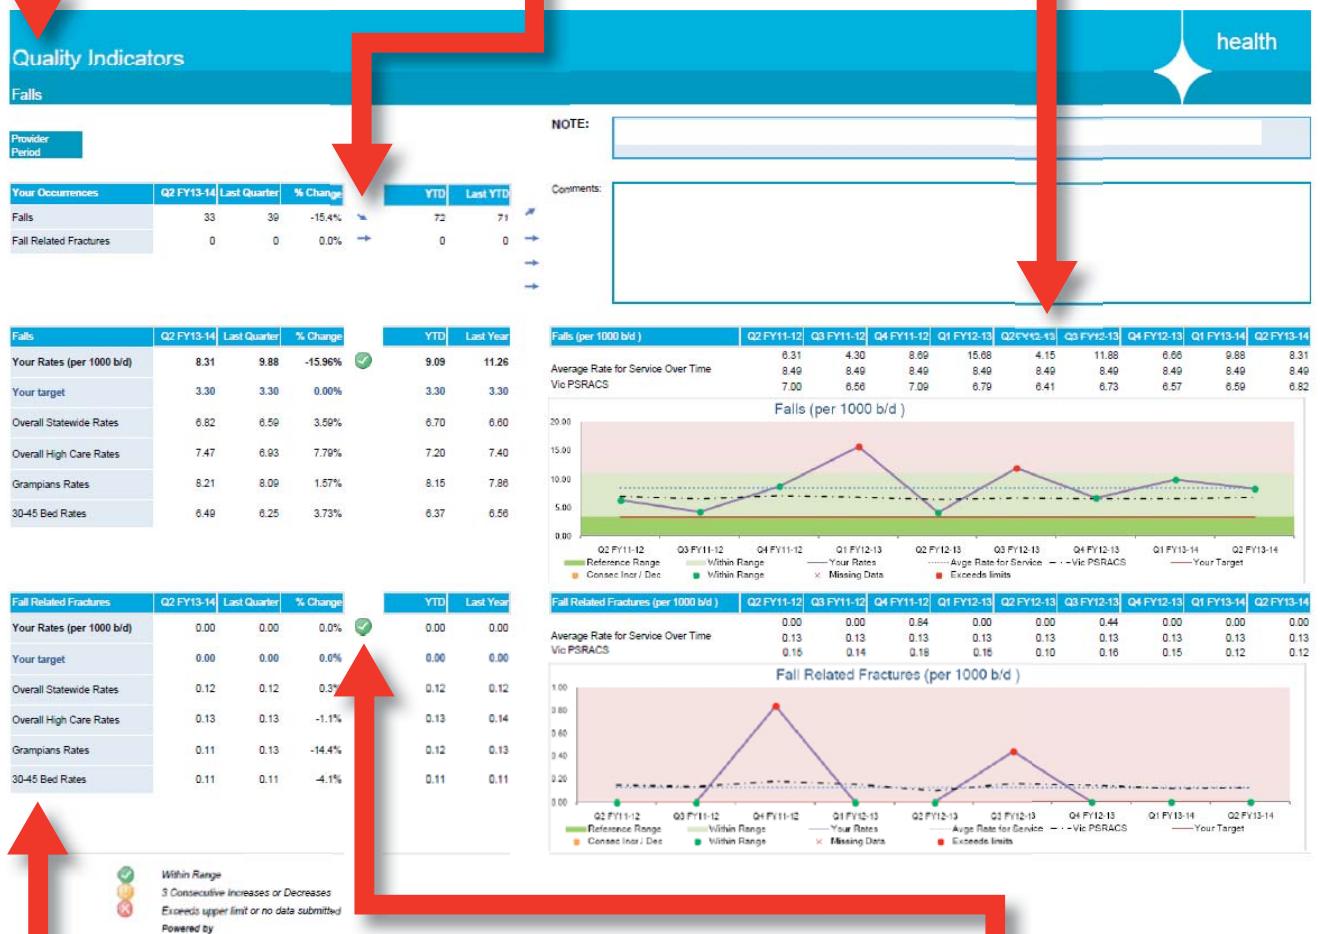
Quality Indicators

health

Falls

Provider
Period

NOTE:

Comments:

| Your Occurrences | Q2 FY13-14 | Last Quarter | % Change | | YTD | Last YTD |
|---|---|---|---|---|---|---|
| Falls | 33 | 39 | -15.4% | | 72 | 71 |
| Fall Related Fractures | 0 | 0 | 0.0% | | 0 | 0 |

| Falls | Q2 FY13-14 | Last Quarter | % Change | | YTD | Last Year |
|---|---|---|---|---|---|---|
| Your Rates (per 1000 b/d) | 8.31 | 9.88 | -15.96% | | 9.09 | 11.26 |
| Your target | 3.30 | 3.30 | 0.00% | | 3.30 | 3.30 |
| Overall Statewide Rates | 6.82 | 6.59 | 3.59% | | 6.70 | 6.60 |
| Overall High Care Rates | 7.47 | 6.93 | 7.79% | | 7.20 | 7.40 |
| Grampians Rates | 8.21 | 8.09 | 1.57% | | 8.15 | 7.86 |
| 30-45 Bed Rates | 6.49 | 6.25 | 3.73% | | 6.37 | 6.56 |

| Falls (per 1000 b/d ) | Q2 FY11-12 | Q3 FY11-12 | Q4 FY11-12 | Q1 FY12-13 | Q2 FY12-13 | Q3 FY12-13 | Q4 FY12-13 | Q1 FY13-14 | Q2 FY13-14 |
|---|---|---|---|---|---|---|---|---|---|
| | 6.31 | 4.30 | 8.69 | 15.68 | 4.15 | 11.88 | 6.66 | 9.88 | 8.31 |
| Average Rate for Service Over Time | 8.49 | 8.49 | 8.49 | 8.49 | 8.49 | 8.49 | 8.49 | 8.49 | 8.49 |
| Vic PSRACS | 7.00 | 6.56 | 7.09 | 6.79 | 6.41 | 6.73 | 6.57 | 6.59 | 6.82 |

Falls (per 1000 b/d )

20.00
15.00
10.00
5.00
0.00

Q2 FY11-12 Q3 FY11-12 Q4 FY11-12 Q1 FY12-13 Q2 FY12-13 Q3 FY12-13 Q4 FY12-13 Q1 FY13-14 Q2 FY13-14

Reference Range Within Range Your Rates Avge Rate for Service Vic PSRACS Your Target
Consec Incr / Dec Within Range Missing Data Exceeds limits

| Fall Related Fractures | Q2 FY13-14 | Last Quarter | % Change | | YTD | Last Year |
|---|---|---|---|---|---|---|
| Your Rates (per 1000 b/d) | 0.00 | 0.00 | 0.0% | | 0.00 | 0.00 |
| Your target | 0.00 | 0.00 | 0.0% | | 0.00 | 0.00 |
| Overall Statewide Rates | 0.12 | 0.12 | 0.3 | | 0.12 | 0.12 |
| Overall High Care Rates | 0.13 | 0.13 | -1.1% | | 0.13 | 0.14 |
| Grampians Rates | 0.11 | 0.13 | -14.4% | | 0.12 | 0.13 |
| 30-45 Bed Rates | 0.11 | 0.11 | -4.1% | | 0.11 | 0.11 |

| Fall Related Fractures (per 1000 b/d ) | Q2 FY11-12 | Q3 FY11-12 | Q4 FY11-12 | Q1 FY12-13 | Q2 FY12-13 | Q3 FY12-13 | Q4 FY12-13 | Q1 FY13-14 | Q2 FY13-14 |
|---|---|---|---|---|---|---|---|---|---|
| | 0.00 | 0.00 | 0.84 | 0.00 | 0.00 | 0.44 | 0.00 | 0.00 | 0.00 |
| Average Rate for Service Over Time | 0.13 | 0.13 | 0.13 | 0.13 | 0.13 | 0.13 | 0.13 | 0.13 | 0.13 |
| Vic PSRACS | 0.15 | 0.14 | 0.18 | 0.16 | 0.10 | 0.16 | 0.15 | 0.12 | 0.12 |

Fall Related Fractures (per 1000 b/d )

1.00
0.80
0.60
0.40
0.20
0.00

Q2 FY11-12 Q3 FY11-12 Q4 FY11-12 Q1 FY12-13 Q2 FY12-13 Q3 FY12-13 Q4 FY12-13 Q1 FY13-14 Q2 FY13-14

Reference Range Within Range Your Rates Avge Rate for Service Vic PSRACS Your Target
Consec Incr / Dec Within Range Missing Data Exceeds limits

Within Range
3 Consecutive Increases or Decreases
Exceeds upper limit or no data submitted
Powered by